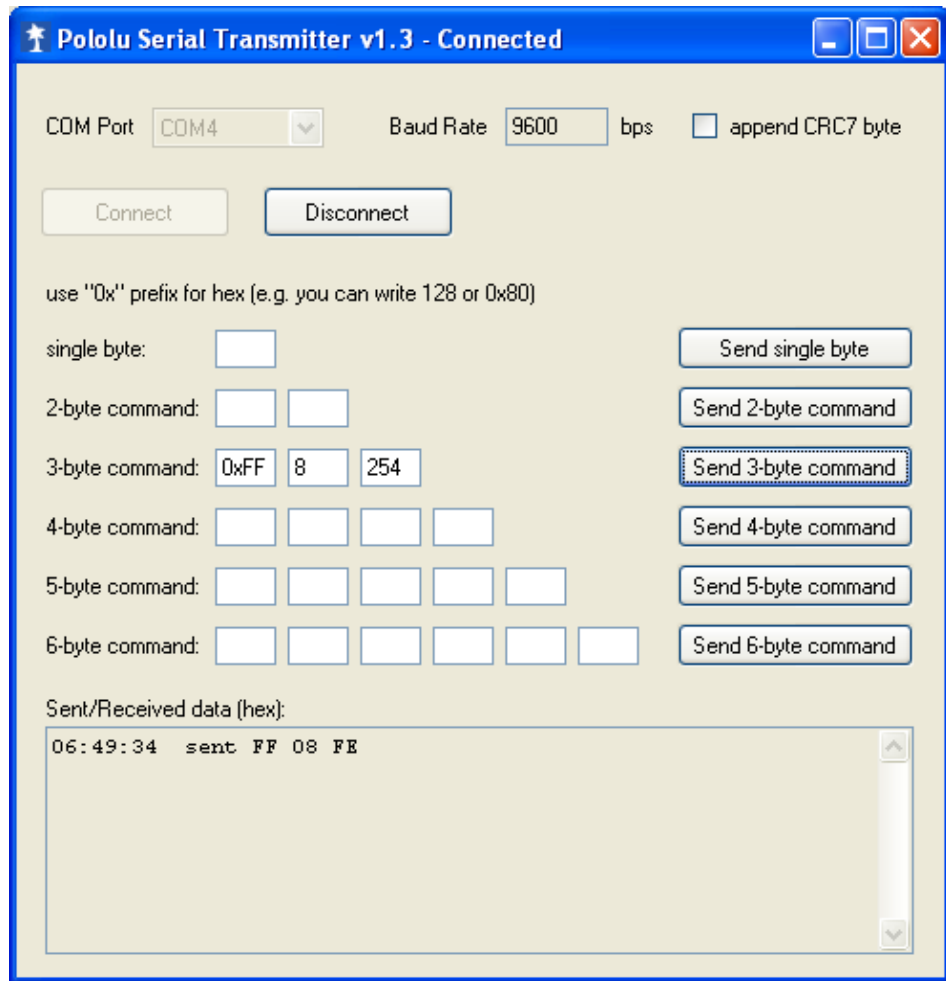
Pololu Serial Transmitter v1.3 - Connected

COM Port COM4 Baud Rate 9600 bps append CRC7 byte

Connect Disconnect

use "0x" prefix for hex (e.g. you can write 128 or 0x80)

single byte: Send single byte

2-byte command: Send 2-byte command

3-byte command: 0xFF 8 254 Send 3-byte command

4-byte command: Send 4-byte command

5-byte command: Send 5-byte command

6-byte command: Send 6-byte command

Sent/Received data (hex):

06:49:34 sent FF 08 FE